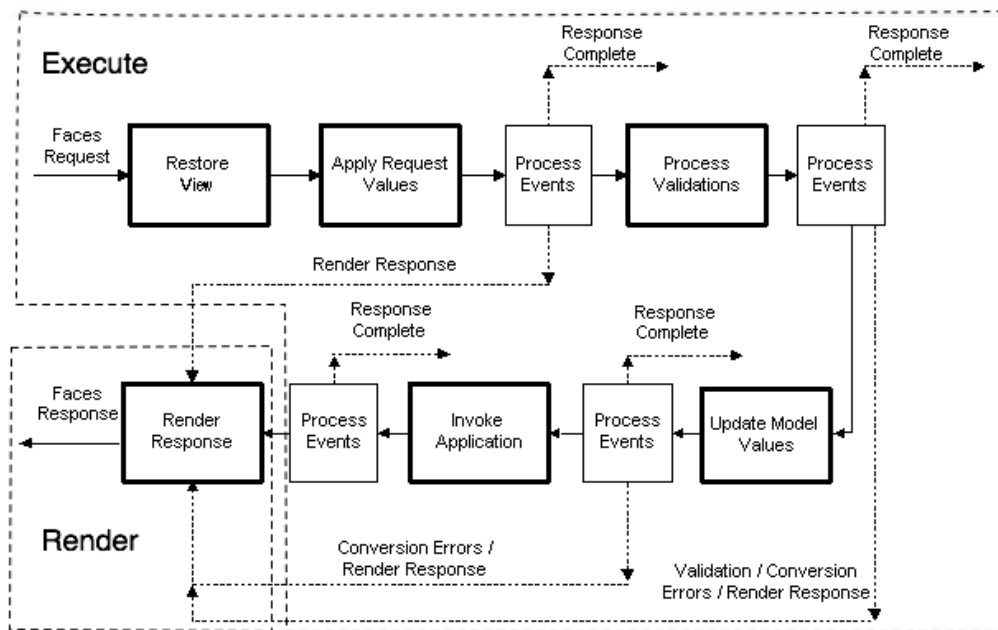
Execute

Response Complete

Response Complete

Faces Request

Restore View

Apply Request Values

Process Events

Process Validations

Process Events

Render Response

Response Complete

Response Complete

Faces Response

Render Response

Process Events

Invoke Application

Process Events

Update Model Values

Render

Conversion Errors / Render Response

Validation / Conversion Errors / Render Response